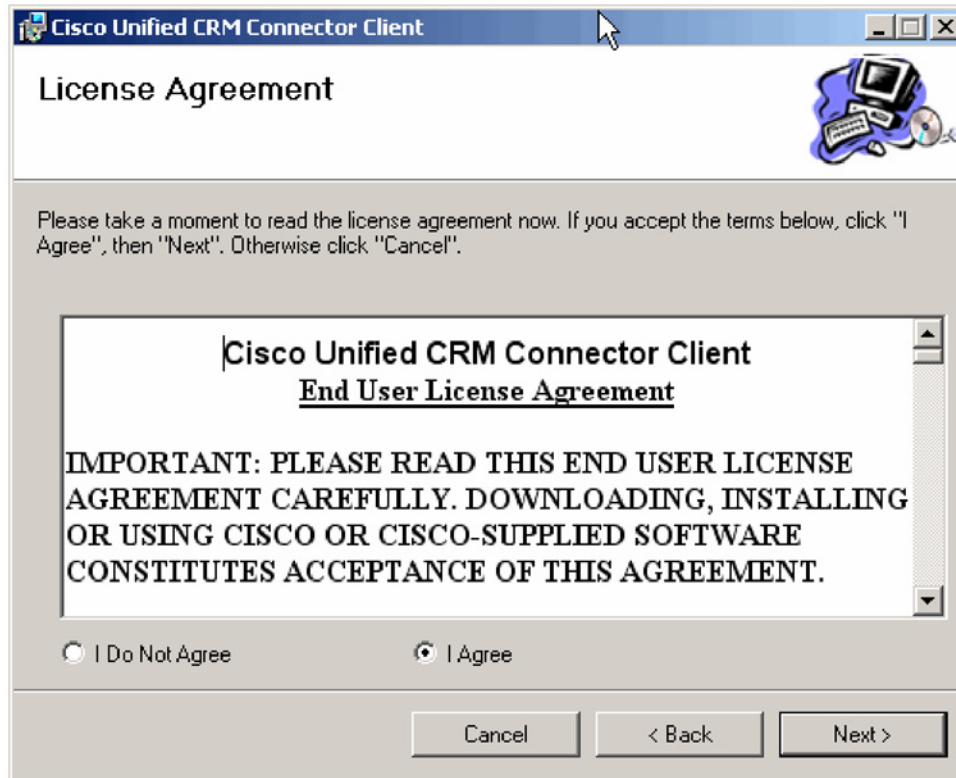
Cisco Unified CRM Connector Client

License Agreement

Please take a moment to read the license agreement now. If you accept the terms below, click "I Agree", then "Next". Otherwise click "Cancel".

Cisco Unified CRM Connector Client
End User License Agreement

IMPORTANT: PLEASE READ THIS END USER LICENSE AGREEMENT CAREFULLY. DOWNLOADING, INSTALLING OR USING CISCO OR CISCO-SUPPLIED SOFTWARE CONSTITUTES ACCEPTANCE OF THIS AGREEMENT.

I Do Not Agree

I Agree

Cancel

< Back

Next >